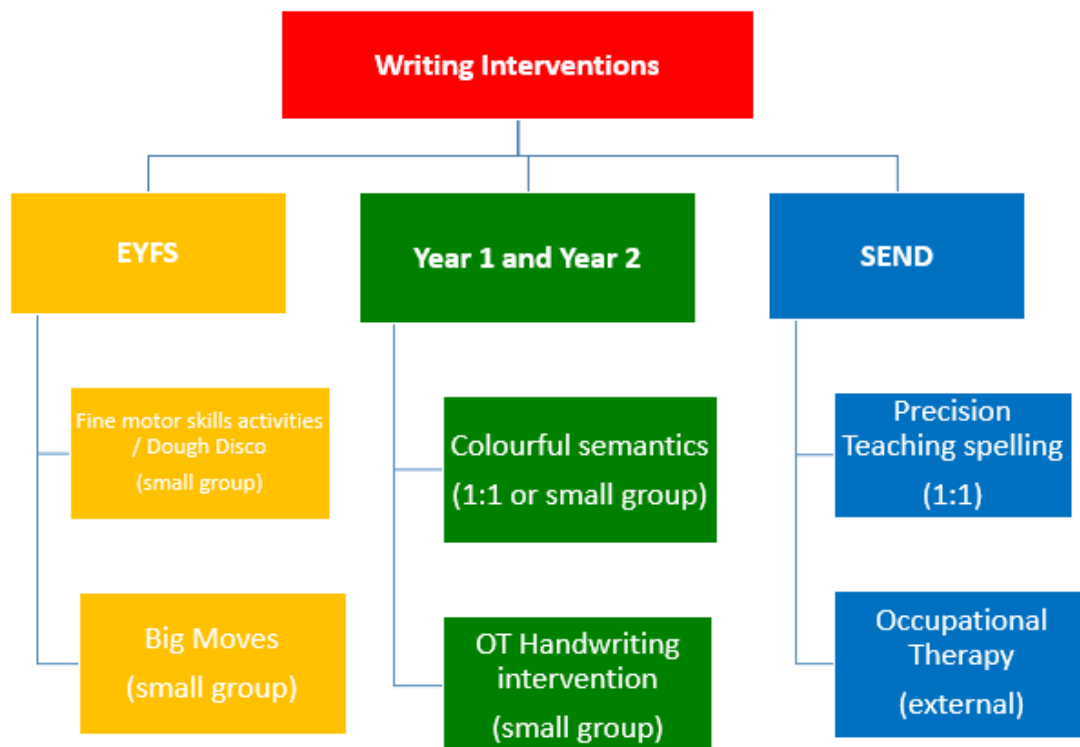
Writing Interventions

EYFS

Fine motor skills activities / Dough Disco
(small group)

Big Moves
(small group)

Year 1 and Year 2

Colourful semantics
(1:1 or small group)

OT Handwriting intervention
(small group)

SEND

Precision Teaching spelling
(1:1)

Occupational Therapy
(external)